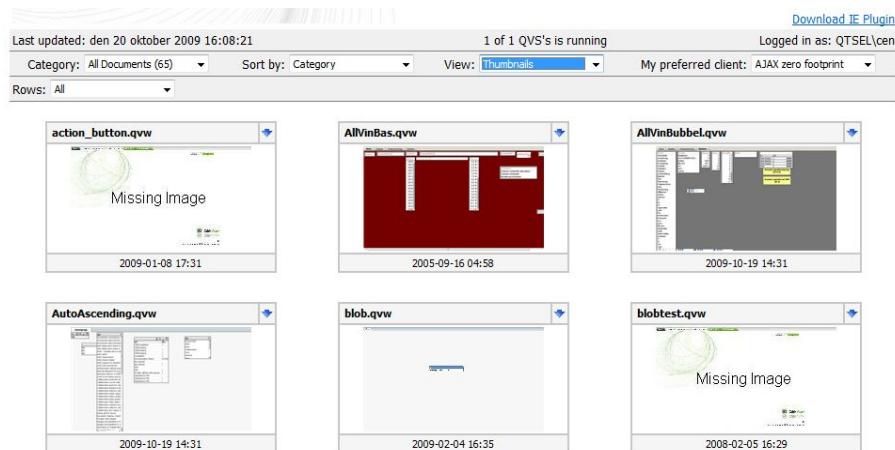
Download IE Plugin

Last updated: den 20 oktober 2009 16:08:21

1 of 1 QVS's is running

Logged in as: QTSEL\cen

Category: All Documents (65)

Sort by: Category

View: Thumbnails

My preferred client: AJAX zero footprint

Rows: All

action_button.qvw

Missing Image

2009-01-08 17:31

AllVinBas.qvw

2005-09-16 04:58

AllVinBubbel.qvw

2009-10-19 14:31

AutoAscending.qvw

2009-10-19 14:31

blob.qvw

2009-02-04 16:35

blobtest.qvw

Missing Image

2008-02-05 16:29